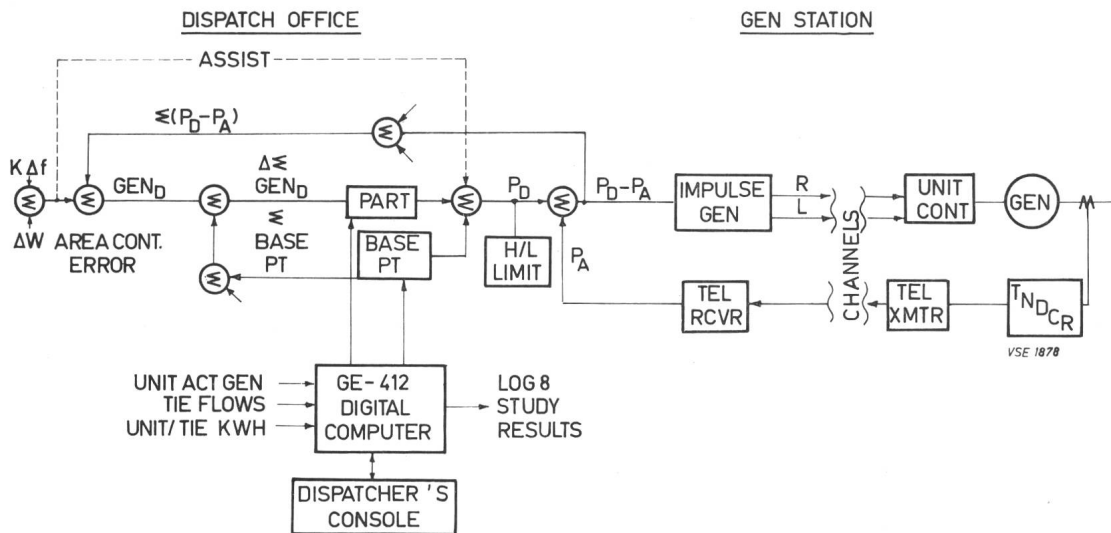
DISPATCH OFFICE

GEN STATION

ASSIST

$\Sigma(P_D - P_A)$

$K\Delta f$

$\Sigma$

$\Delta W$

$\Sigma$

AREA CONT. ERROR

$GEN_D$

$\Sigma$

$\Delta\Sigma$ $GEN_D$

$\Sigma$ BASE PT

$\Sigma$

PART

BASE PT

$\Sigma$

$P_D$

H/L LIMIT

$\Sigma$

$P_A$

$P_D - P_A$

IMPULSE GEN

R

L

CHANNELS

UNIT CONT

GEN

TEL RCVR

TEL XMTR

$T_{N_{D_{C_R}}}$

VSE 1878

UNIT ACT GEN

TIE FLOWS

UNIT/TIE KWH

GE-412 DIGITAL COMPUTER

LOG 8 STUDY RESULTS

DISPATCHER'S CONSOLE